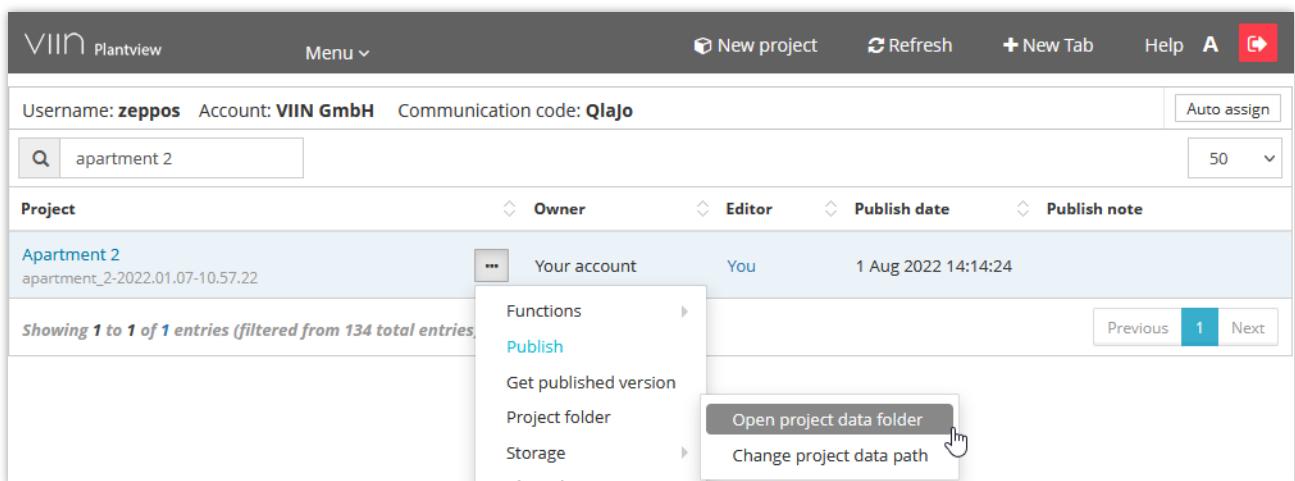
VIIN Plantview

Menu

New project

Refresh

New Tab

Help

A

Username: zeppos Account: VIIN GmbH Communication code: QlaJo

Auto assign

apartment 2

50

| Project | Owner | Editor | Publish date | Publish note |
|---|---|---|---|---|
| Apartment 2 apartment_2-2022.01.07-10.57.22 | Your account | You | 1 Aug 2022 14:14:24 | |

Showing 1 to 1 of 1 entries (filtered from 134 total entries)

Previous 1 Next

Functions

Publish

Get published version

Project folder

Storage

Open project data folder

Change project data path